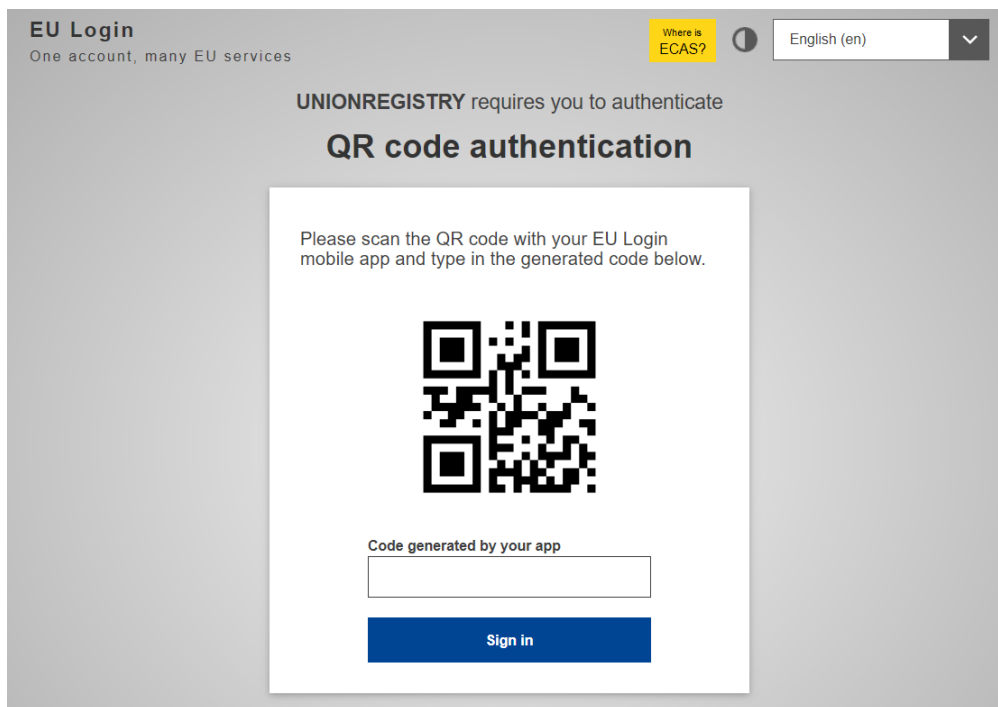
EU Login
One account, many EU services

Where is ECAS?

English (en)

UNIONREGISTRY requires you to authenticate

QR code authentication

Please scan the QR code with your EU Login mobile app and type in the generated code below.

Code generated by your app

Sign in